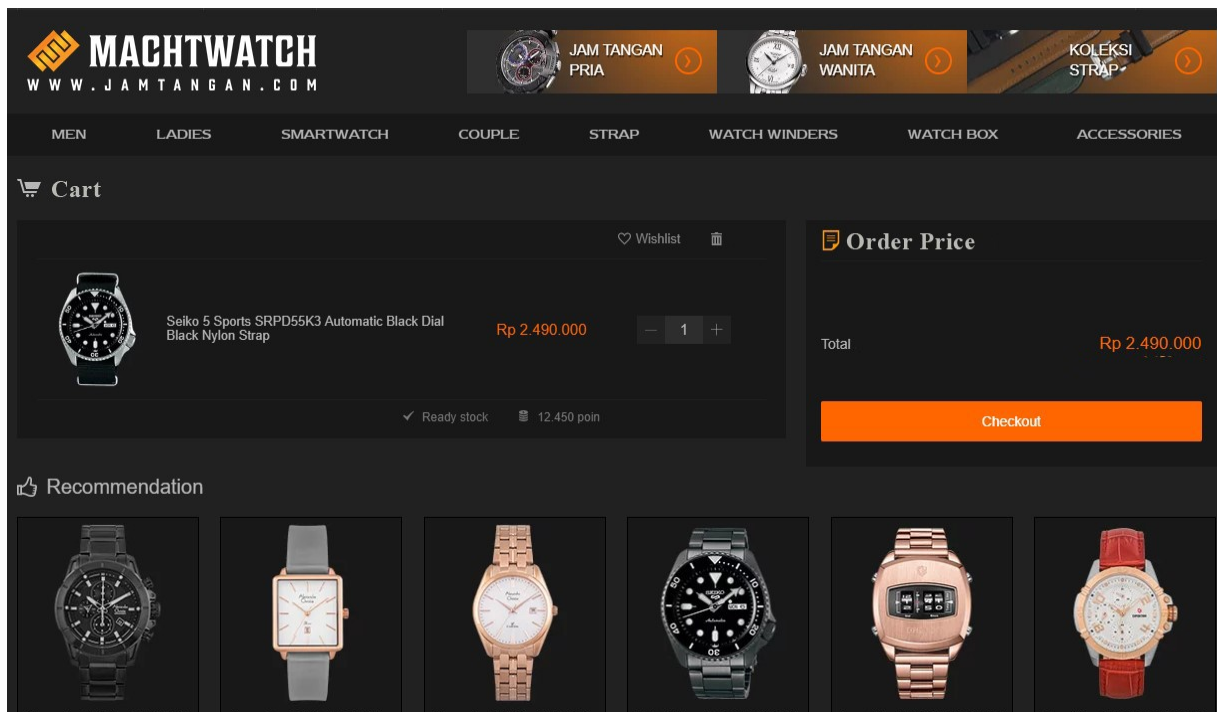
MACHTWATCH
WWW.JAMTANGAN.COM

JAM TANGAN PRIA

JAM TANGAN WANITA

KOLEKSI STRAP

MEN | LADIES | SMARTWATCH | COUPLE | STRAP | WATCH WINDERS | WATCH BOX | ACCESSORIES

Cart

Wishlist

Seiko 5 Sports SRPD55K3 Automatic Black Dial Black Nylon Strap

Rp 2.490.000

1

Ready stock

12.450 poin

Order Price

Total

Rp 2.490.000

Checkout

Recommendation